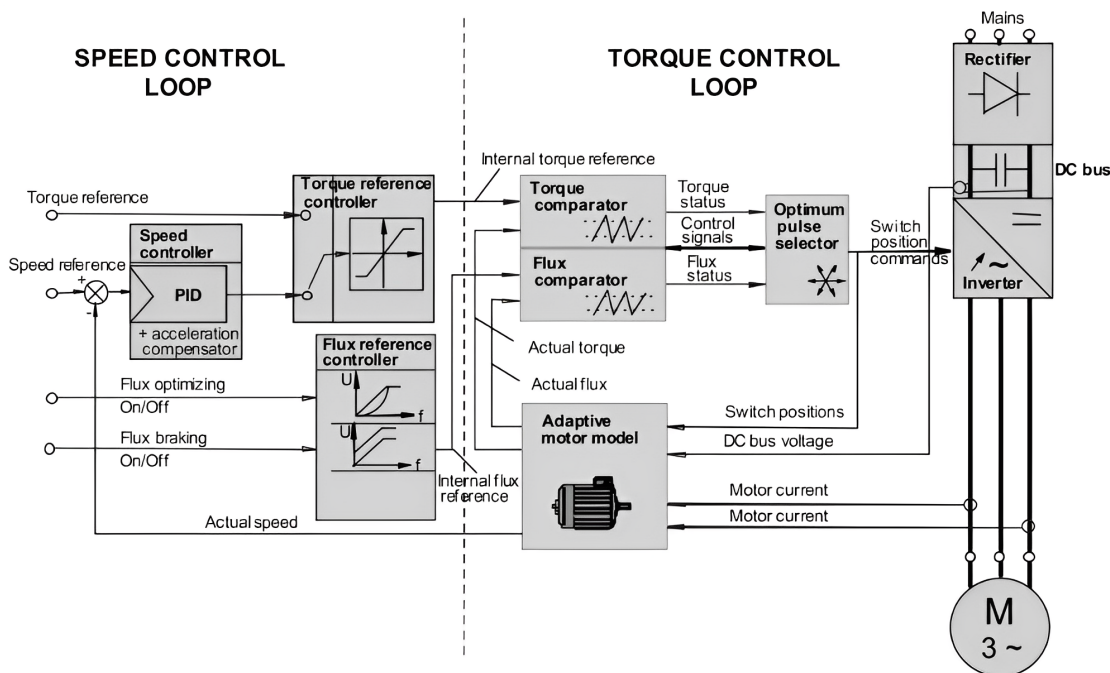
SPEED CONTROL LOOP

TORQUE CONTROL LOOP

Mains

Rectifier

DC bus

Internal torque reference

Torque reference

Torque reference controller

Torque comparator

Torque status

Control signals

Optimum pulse selector

Switch position commands

Speed reference

Speed controller

+

-

PID

+ acceleration compensator

Flux comparator

Flux status

Inverter

Actual torque

Flux reference controller

Actual flux

Flux optimizing On/Off

U

f

Flux braking On/Off

U

f

Adaptive motor model

Switch positions

DC bus voltage

Internal flux reference

Motor current

Motor current

Actual speed

M
3 ~